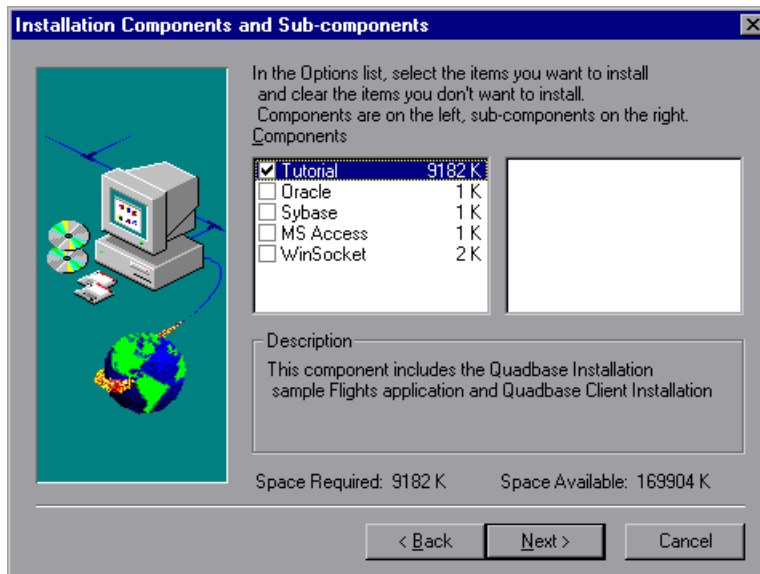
Installation Components and Sub-components

In the Options list, select the items you want to install and clear the items you don't want to install. Components are on the left, sub-components on the right.

Components

| | |
|---|---|
| ☑ Tutorial | 9182 K |
| ☐ Oracle | 1 K |
| ☐ Sybase | 1 K |
| ☐ MS Access | 1 K |
| ☐ WinSocket | 2 K |

Description

This component includes the Quadbase Installation sample Flights application and Quadbase Client Installation

Space Required: 9182 K

Space Available: 169904 K

< Back

Next >

Cancel